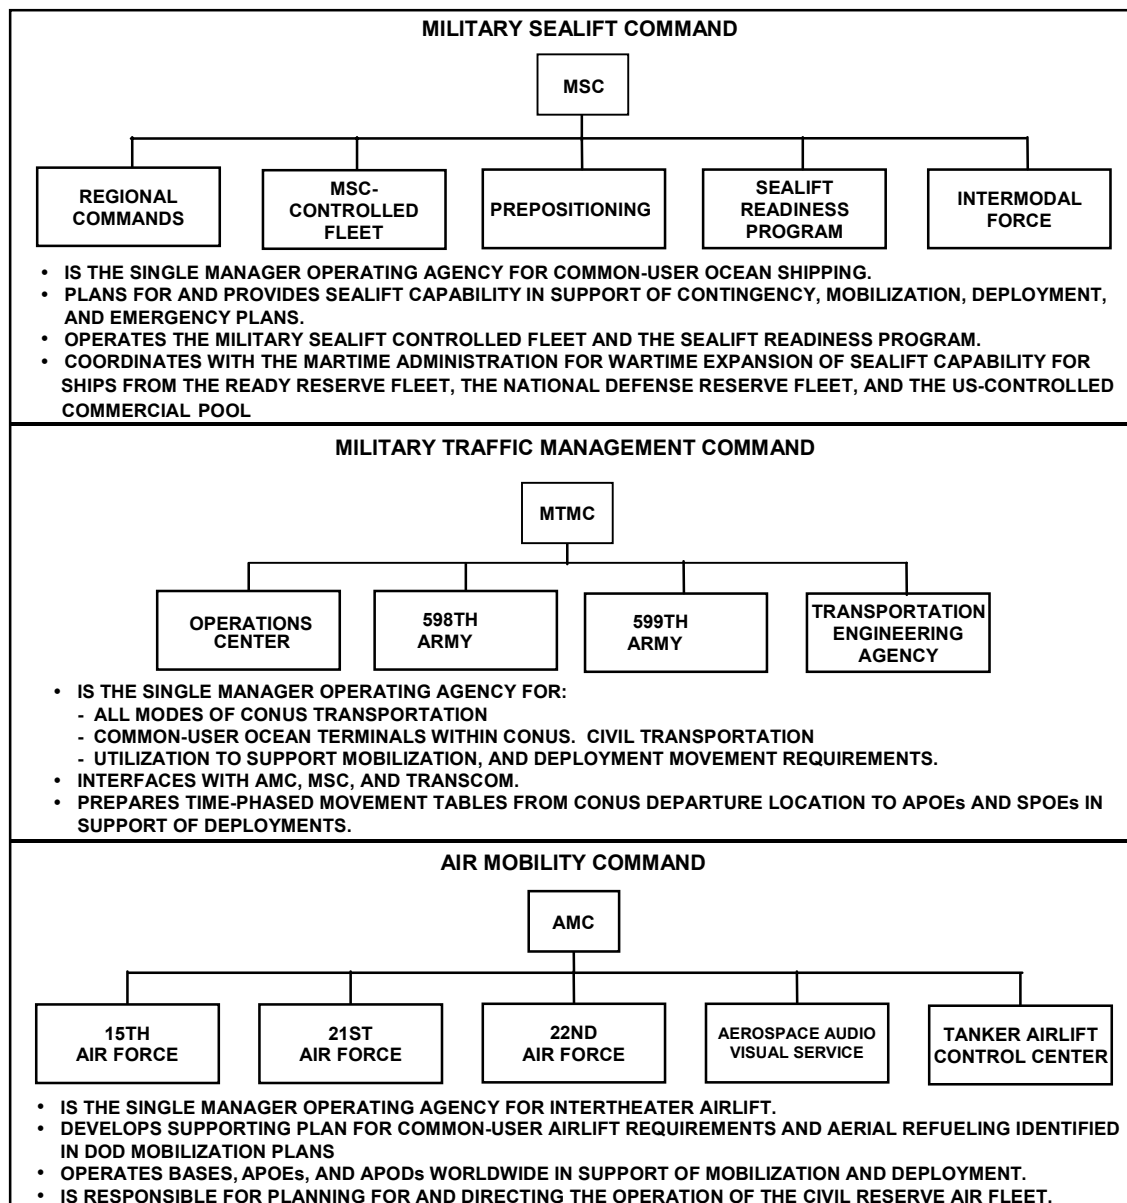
MILITARY SEALIFT COMMAND

MSC

REGIONAL COMMANDS

MSC-CONTROLLED FLEET

PREPOSITIONING

SEALIFT READINESS PROGRAM

INTERMODAL FORCE

• IS THE SINGLE MANAGER OPERATING AGENCY FOR COMMON-USER OCEAN SHIPPING.
• PLANS FOR AND PROVIDES SEALIFT CAPABILITY IN SUPPORT OF CONTINGENCY, MOBILIZATION, DEPLOYMENT, AND EMERGENCY PLANS.
• OPERATES THE MILITARY SEALIFT CONTROLLED FLEET AND THE SEALIFT READINESS PROGRAM.
• COORDINATES WITH THE MARTIME ADMINISTRATION FOR WARTIME EXPANSION OF SEALIFT CAPABILITY FOR SHIPS FROM THE READY RESERVE FLEET, THE NATIONAL DEFENSE RESERVE FLEET, AND THE US-CONTROLLED COMMERCIAL POOL

MILITARY TRAFFIC MANAGEMENT COMMAND

MTMC

OPERATIONS CENTER

598TH ARMY

599TH ARMY

TRANSPORTATION ENGINEERING AGENCY

• IS THE SINGLE MANAGER OPERATING AGENCY FOR:
- ALL MODES OF CONUS TRANSPORTATION
- COMMON-USER OCEAN TERMINALS WITHIN CONUS. CIVIL TRANSPORTATION
- UTILIZATION TO SUPPORT MOBILIZATION, AND DEPLOYMENT MOVEMENT REQUIREMENTS.
• INTERFACES WITH AMC, MSC, AND TRANSCOM.
• PREPARES TIME-PHASED MOVEMENT TABLES FROM CONUS DEPARTURE LOCATION TO APOEs AND SPOEs IN SUPPORT OF DEPLOYMENTS.

AIR MOBILITY COMMAND

AMC

15TH AIR FORCE

21ST AIR FORCE

22ND AIR FORCE

AEROSPACE AUDIO VISUAL SERVICE

TANKER AIRLIFT CONTROL CENTER

• IS THE SINGLE MANAGER OPERATING AGENCY FOR INTERTHEATER AIRLIFT.
• DEVELOPS SUPPORTING PLAN FOR COMMON-USER AIRLIFT REQUIREMENTS AND AERIAL REFUELING IDENTIFIED IN DOD MOBILIZATION PLANS
• OPERATES BASES, APOEs, AND APODs WORLDWIDE IN SUPPORT OF MOBILIZATION AND DEPLOYMENT.
• IS RESPONSIBLE FOR PLANNING FOR AND DIRECTING THE OPERATION OF THE CIVIL RESERVE AIR FLEET.